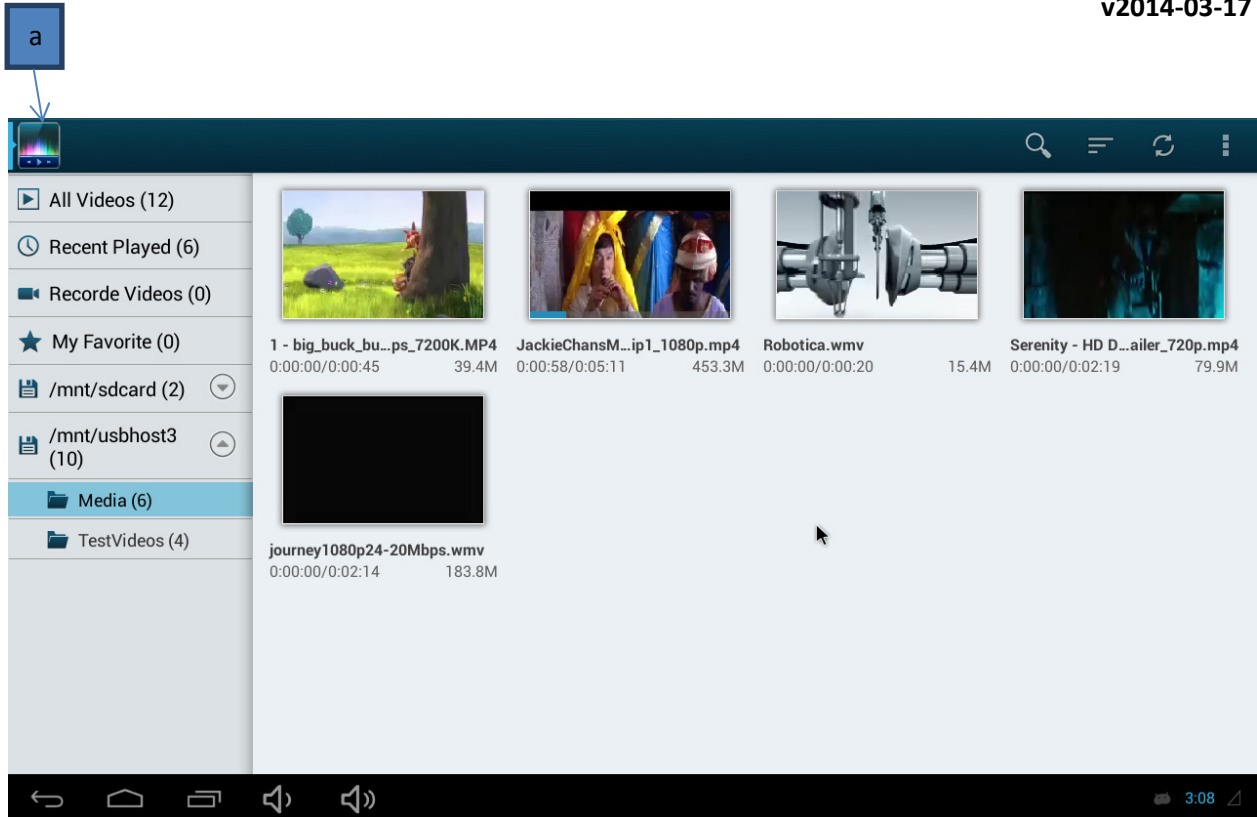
v2014-03-17

a

All Videos (12)
Recent Played (6)
Recorde Videos (0)
My Favorite (0)
/mnt/sdcard (2)
/mnt/usbhost3 (10)
Media (6)
TestVideos (4)

1 - big_buck_bu...ps_7200K.MP4
0:00:00/0:00:45 39.4M

JackieChansM...ip1_1080p.mp4
0:00:58/0:05:11 453.3M

Robotica.wmv
0:00:00/0:00:20 15.4M

Serenity - HD D...ailer_720p.mp4
0:00:00/0:02:19 79.9M

journey1080p24-20Mbps.wmv
0:00:00/0:02:14 183.8M

3:08